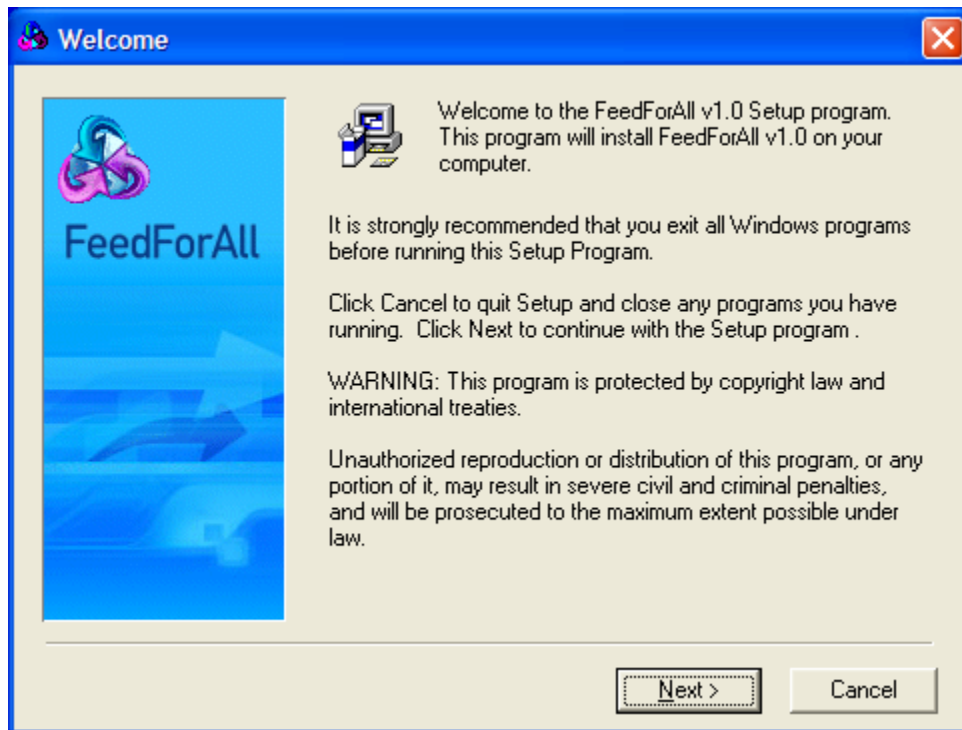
Welcome

FeedForAll

Welcome to the FeedForAll v1.0 Setup program. This program will install FeedForAll v1.0 on your computer.

It is strongly recommended that you exit all Windows programs before running this Setup Program.

Click Cancel to quit Setup and close any programs you have running. Click Next to continue with the Setup program .

WARNING: This program is protected by copyright law and international treaties.

Unauthorized reproduction or distribution of this program, or any portion of it, may result in severe civil and criminal penalties, and will be prosecuted to the maximum extent possible under law.

Next >

Cancel